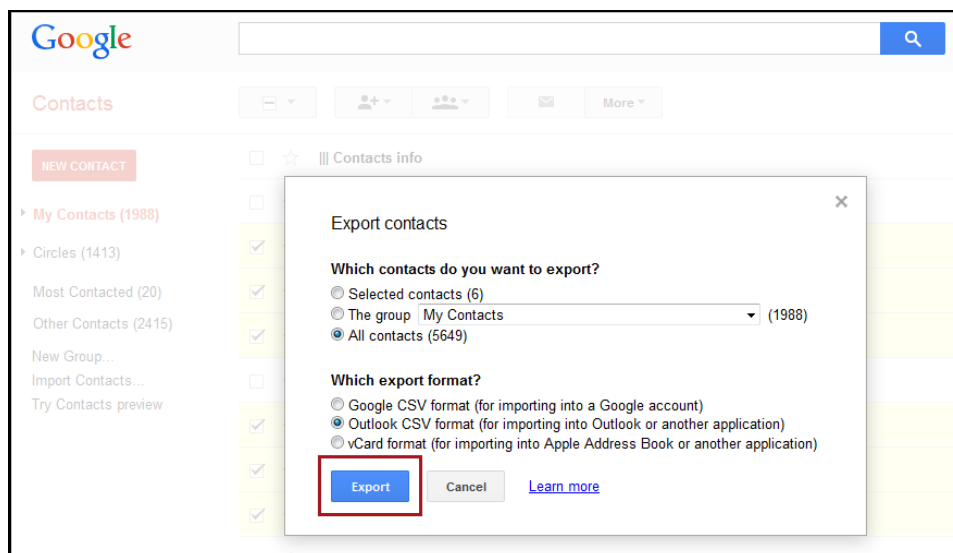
Google

Contacts

More

NEW CONTACT

Contacts info

My Contacts (1988)

Circles (1413)

Most Contacted (20)

Other Contacts (2415)

New Group...

Import Contacts...

Try Contacts preview

Export contacts

Which contacts do you want to export?

Selected contacts (6)

The group My Contacts (1988)

All contacts (5649)

Which export format?

Google CSV format (for importing into a Google account)

Outlook CSV format (for importing into Outlook or another application)

vCard format (for importing into Apple Address Book or another application)

Export Cancel Learn more